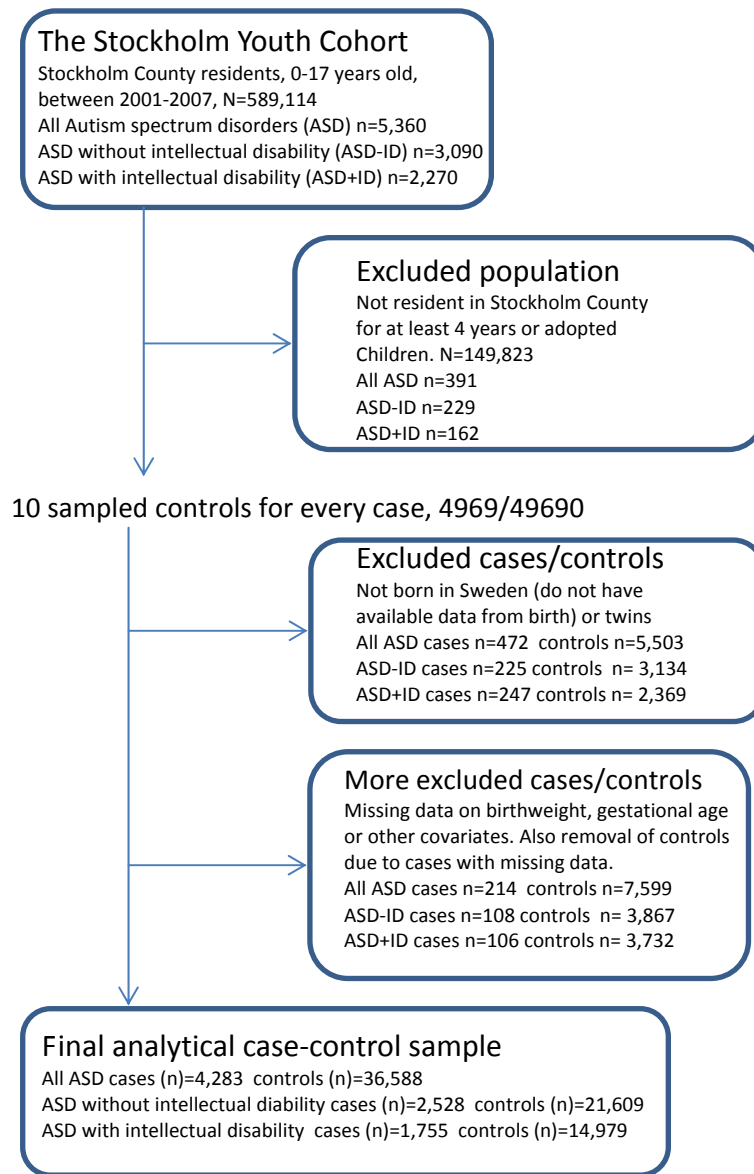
The Stockholm Youth Cohort
Stockholm County residents, 0-17 years old, between 2001-2007, N=589,114
All Autism spectrum disorders (ASD) n=5,360
ASD without intellectual disability (ASD-ID) n=3,090
ASD with intellectual disability (ASD+ID) n=2,270

Excluded population
Not resident in Stockholm County for at least 4 years or adopted Children. N=149,823
All ASD n=391
ASD-ID n=229
ASD+ID n=162

10 sampled controls for every case, 4969/49690

Excluded cases/controls
Not born in Sweden (do not have available data from birth) or twins
All ASD cases n=472 controls n=5,503
ASD-ID cases n=225 controls n= 3,134
ASD+ID cases n=247 controls n= 2,369

More excluded cases/controls
Missing data on birthweight, gestational age or other covariates. Also removal of controls due to cases with missing data.
All ASD cases n=214 controls n=7,599
ASD-ID cases n=108 controls n= 3,867
ASD+ID cases n=106 controls n= 3,732

Final analytical case-control sample
All ASD cases (n)=4,283 controls (n)=36,588
ASD without intellectual diability cases (n)=2,528 controls (n)=21,609
ASD with intellectual disability cases (n)=1,755 controls (n)=14,979